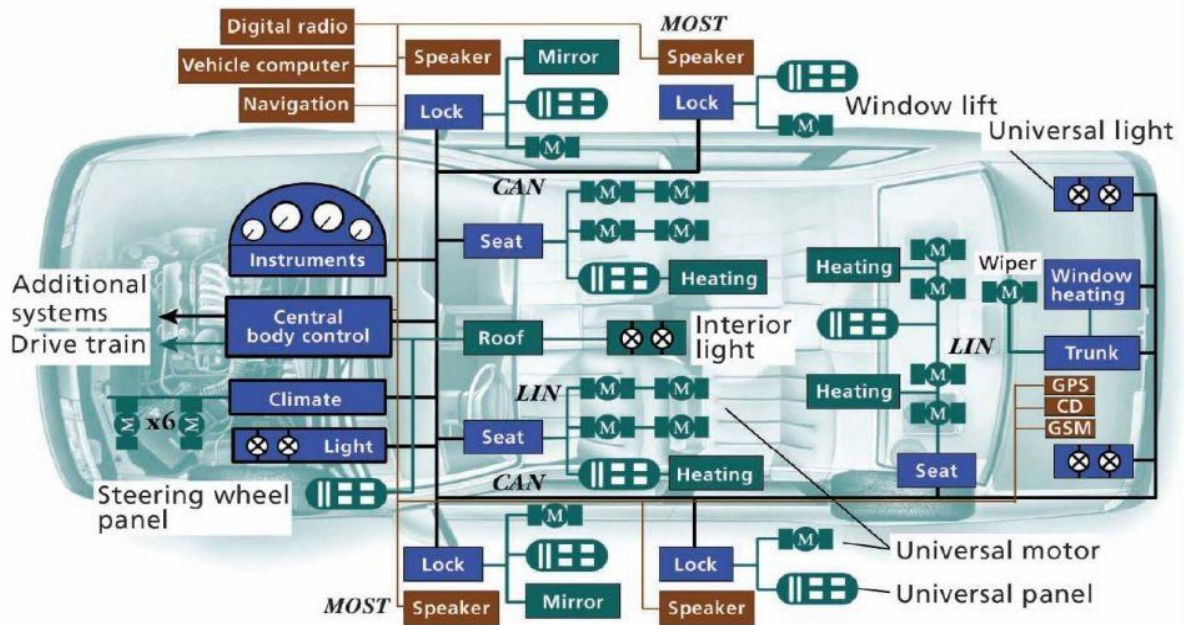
Digital radio
Vehicle computer
Navigation
MOST
Speaker
Mirror
Speaker
Lock
M
Lock
M
Window lift
Universal light
CAN
M M
M M
Instruments
Seat
Heating
Heating
M
Wiper
M
Window heating
Additional systems
Drive train
Central body control
Roof
Interior light
M
LIN
Trunk
LIN
M M
M M
Heating
M
M
GPS
CD
GSM
Climate
M x6 M
Light
Seat
Heating
CAN
Seat
Steering wheel panel
M
M
Lock
Lock
Universal motor
Universal panel
MOST
Speaker
Mirror
Speaker